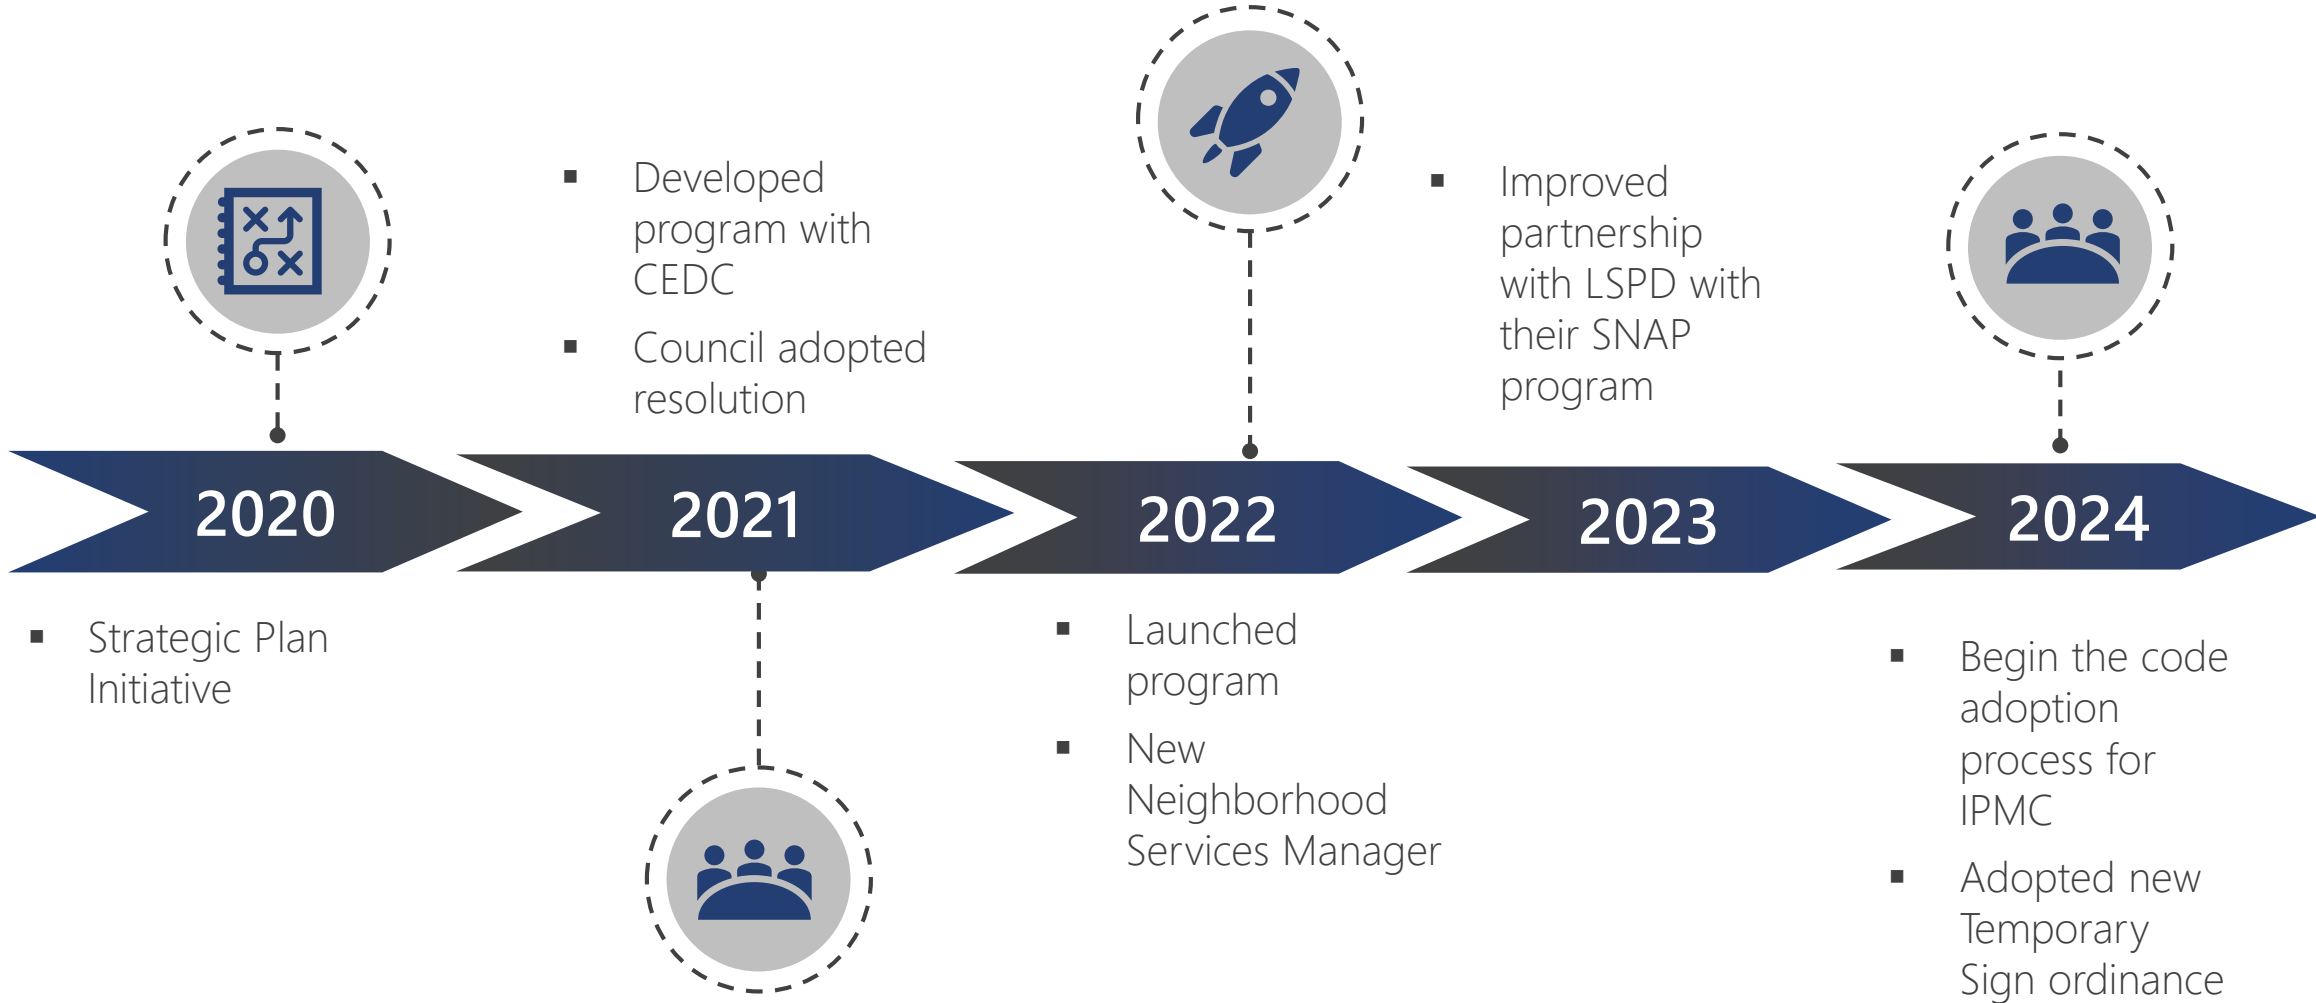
- Developed program with CEDC
- Council adopted resolution

- Improved partnership with LSPD with their SNAP program

2020

2021

2022

2023

2024

- Strategic Plan Initiative

- Launched program
- New Neighborhood Services Manager

- Begin the code adoption process for IPMC
- Adopted new Temporary Sign ordinance